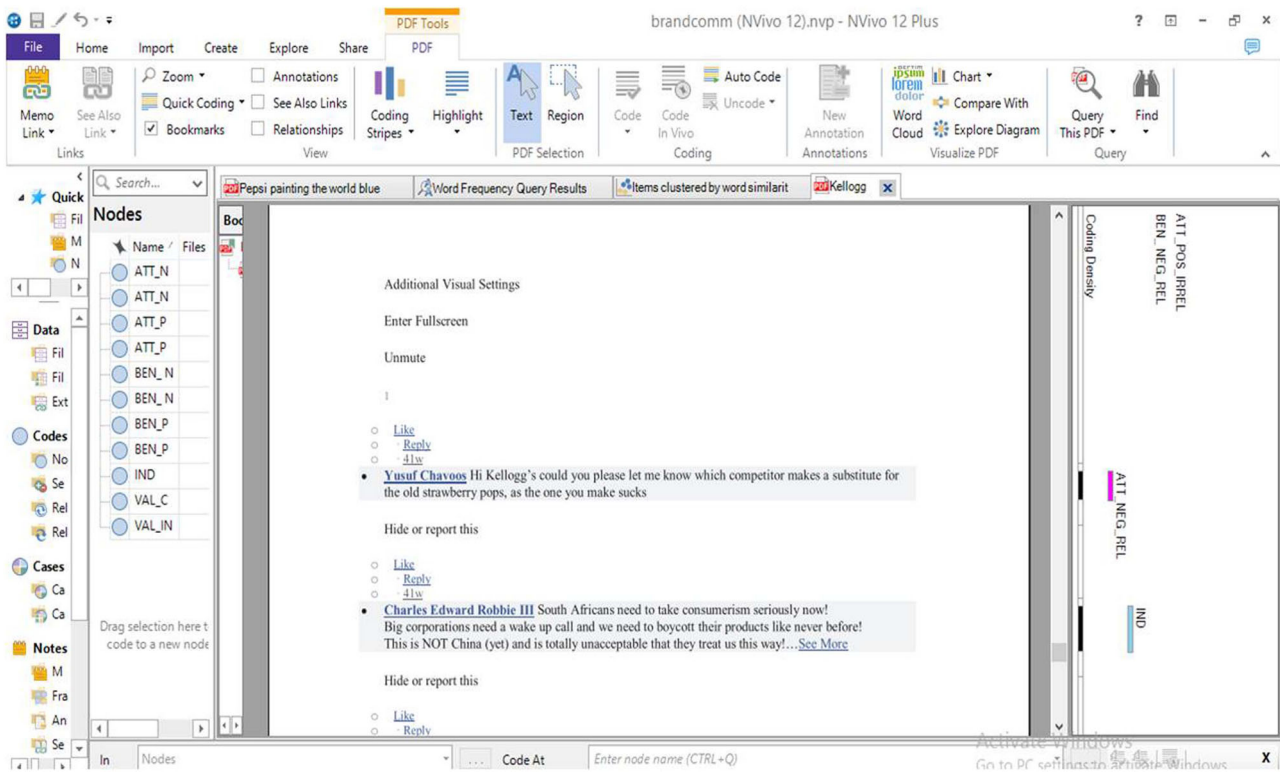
PDF Tools

brandcomm (NVivo 12).nvp - NVivo 12 Plus

? 

File Home Import Create Explore Share PDF

Memo Link See Also Link Links

Zoom Quick Coding Bookmarks Annotations See Also Links Relationships View

Coding Stripes Highlight

Text Region PDF Selection

Code Code In Vivo Auto Code Uncode Coding

New Annotation Annotations

ipsum lorem dolor Word Cloud Chart Compare With Explore Diagram Visualize PDF

Query This PDF Find Query

Quick
Fil
M
N

Data
Fil
Fil
Ext

Codes
No
Se
Rel
Rel

Cases
Ca
Ca

Notes
M
Fra
An
Se

Search...

Nodes

Name Files

ATT_N
ATT_N
ATT_P
ATT_P
BEN_N
BEN_N
BEN_P
BEN_P
IND
VAL_C
VAL_IN

Drag selection here t code to a new node

Pepsi painting the world blue | Word Frequency Query Results | Items clustered by word similarit | Kellogg

Boo

Additional Visual Settings

Enter Fullscreen

Unmute

1

Like
Reply
41w

Yusuf Chavoos Hi Kellogg's could you please let me know which competitor makes a substitute for the old strawberry pops, as the one you make sucks

Hide or report this

Like
Reply
41w

Charles Edward Robbie III South Africans need to take consumerism seriously now! Big corporations need a wake up call and we need to boycott their products like never before! This is NOT China (yet) and is totally unacceptable that they treat us this way!…See More

Hide or report this

Like
Reply

Coding Density

ATT_POS_IRREL
BEN_NEG_REL

ATT_NEG_REL

IND

In Nodes ... Code At Enter node name (CTRL+Q)

Activate Windows
Go to PC settings to activate Windows.